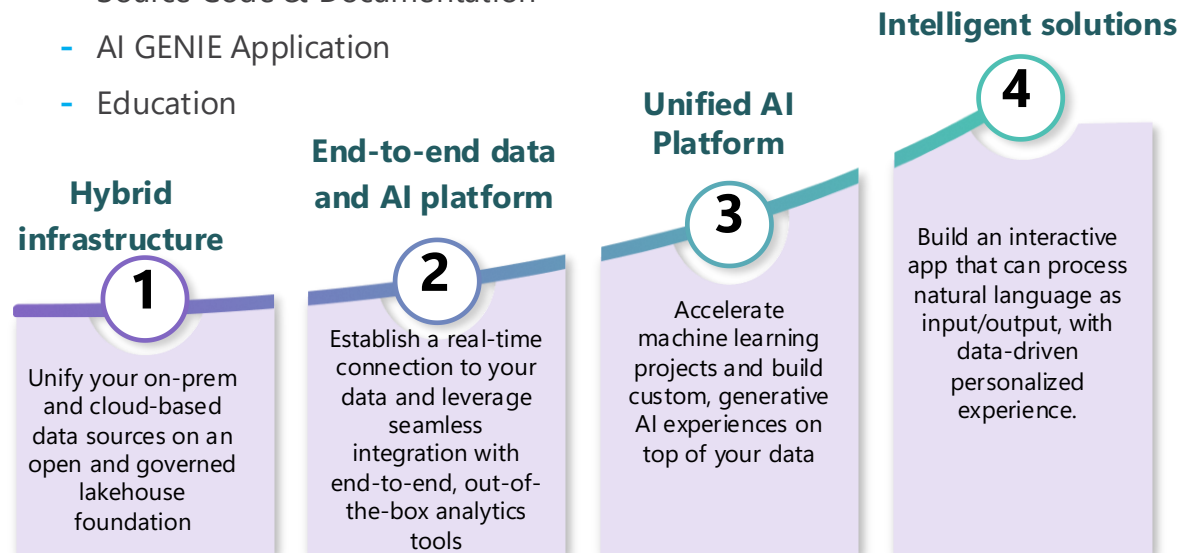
- AI GENIE Application
- Education

Intelligent solutions

Unified AI Platform

End-to-end data and AI platform

Hybrid infrastructure

1

Unify your on-prem and cloud-based data sources on an open and governed lakehouse foundation

2

Establish a real-time connection to your data and leverage seamless integration with end-to-end, out-of-the-box analytics tools

3

Accelerate machine learning projects and build custom, generative AI experiences on top of your data

4

Build an interactive app that can process natural language as input/output, with data-driven personalized experience.